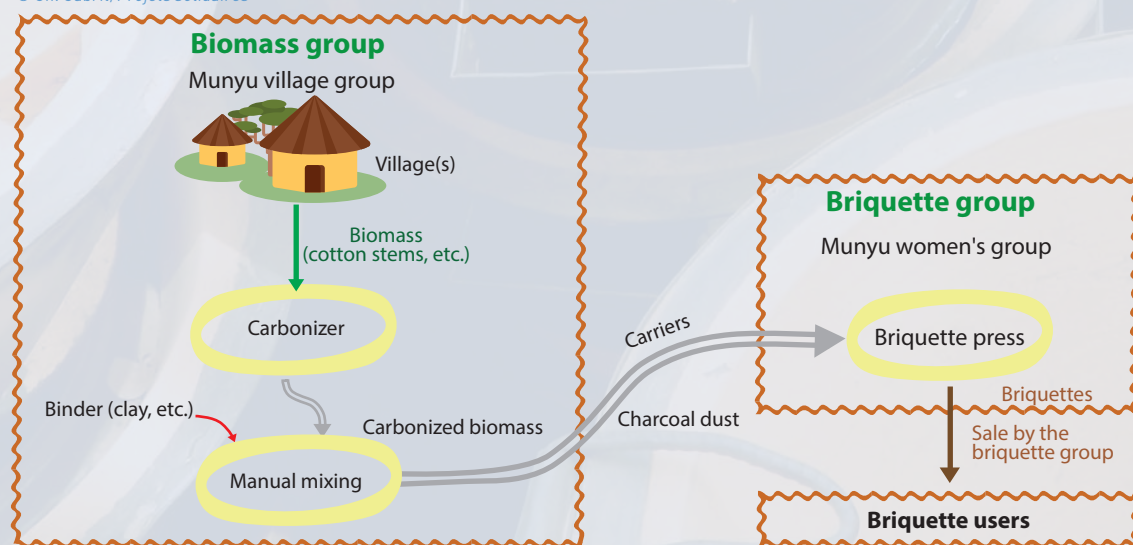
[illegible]

Biomass group

Munyu village group

Village(s)

Biomass (cotton stems, etc.)

Carbonizer

Binder (clay, etc.)

Carbonized biomass

Manual mixing

Carriers

Charcoal dust

Briquette group

Munyu women's group

Briquette press

Briquettes

Sale by the briquette group

Briquette users